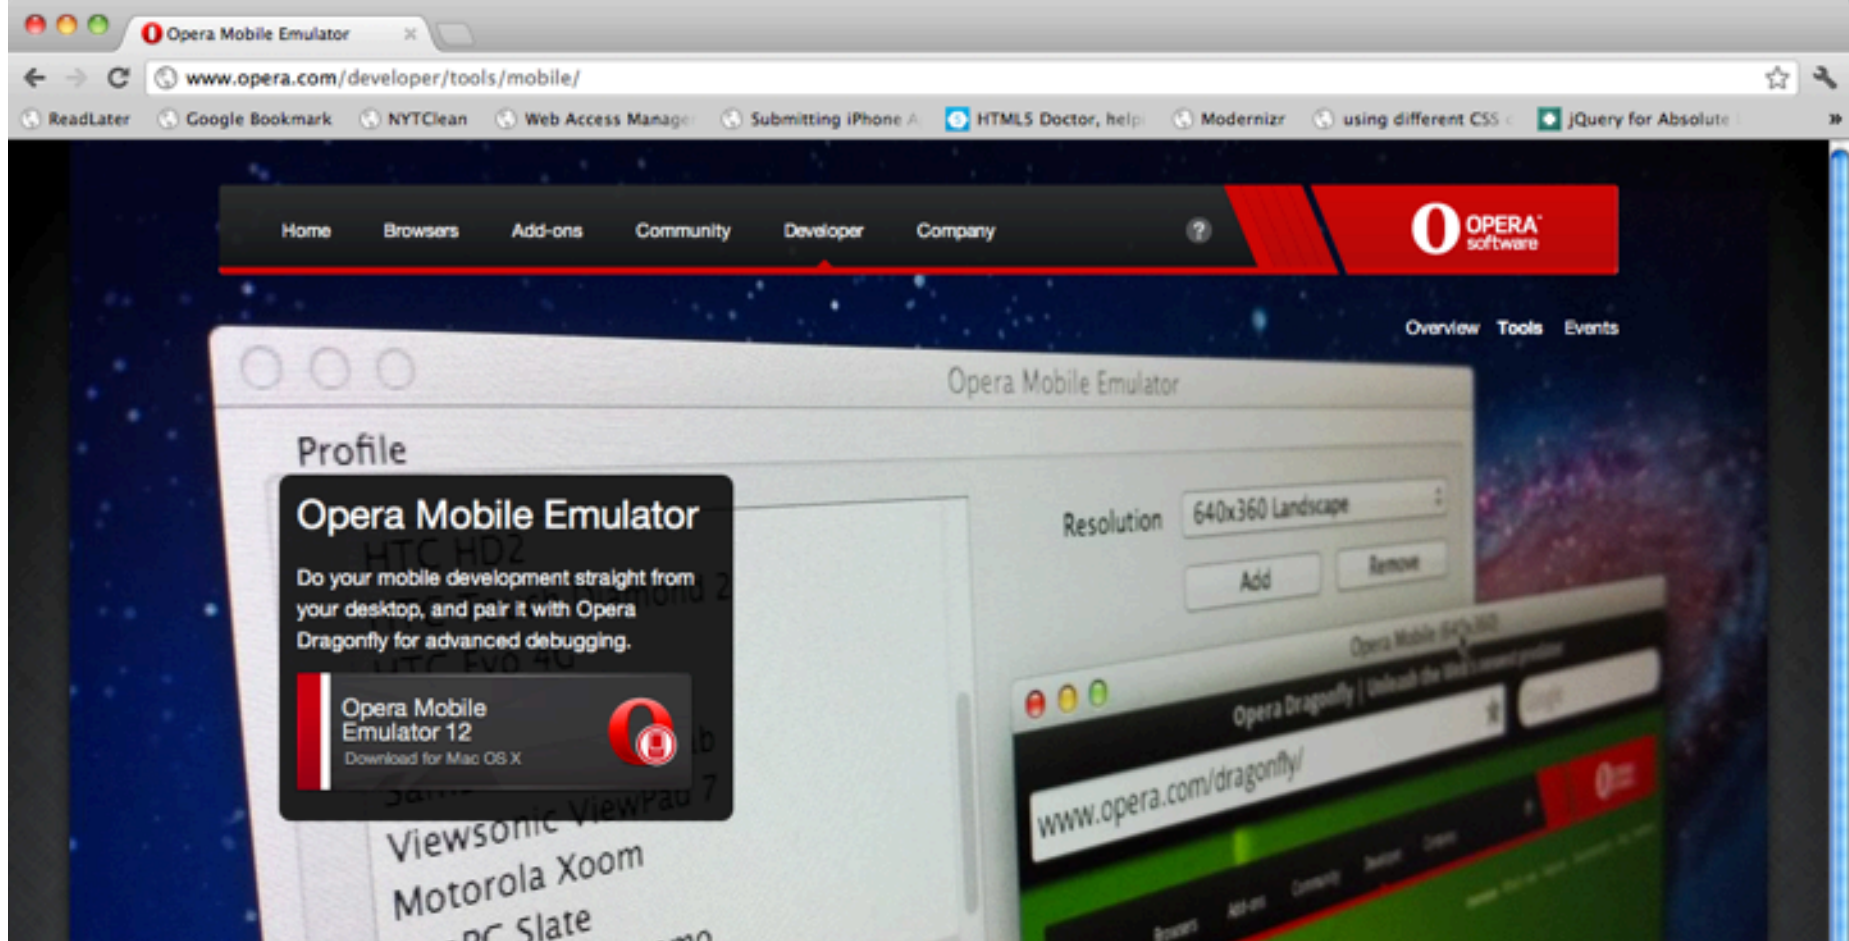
Opera Mobile Emulator

www.opera.com/developer/tools/mobile/

ReadLater Google Bookmark NYTClean Web Access Manage Submitting iPhone A HTML5 Doctor, help Modernizr using different CSS jQuery for Absolute

Home Browsers Add-ons Community Developer Company ?

OPERA software

Overview Tools Events

Opera Mobile Emulator

Profile

Resolution 640x360 Landscape

Add Remove

Opera Mobile Emulator

Do your mobile development straight from your desktop, and pair it with Opera Dragonfly for advanced debugging.

Opera Mobile Emulator 12
Download for Mac OS X

HTC HD2
HTC Touch Diamond 2
HTC Evo 4G
Viewsonic ViewPad 7
Motorola Xoom
PC Slate

Opera Dragonfly | Unleash the Web's newest platform

www.opera.com/dragonfly/